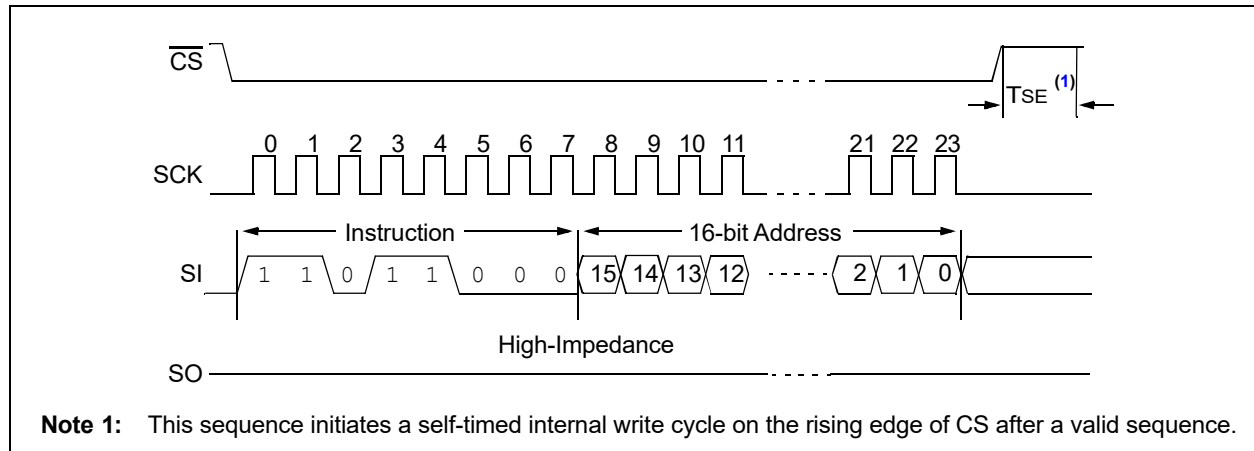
$\overline{CS}$

TSE $^{(1)}$

0 1 2 3 4 5 6 7 8 9 10 11 21 22 23

SCK

Instruction

16-bit Address

SI

1 1 0 1 1 0 0 0 15 14 13 12 2 1 0

High-Impedance

SO

**Note 1:** This sequence initiates a self-timed internal write cycle on the rising edge of CS after a valid sequence.